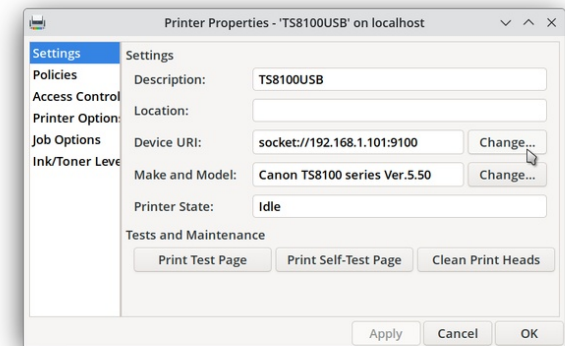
Printer Properties - 'TS8100USB' on localhost

Settings
Policies
Access Control
Printer Options
Job Options
Ink/Toner Leve

Settings

Description: TS8100USB

Location:

Device URI: socket://192.168.1.101:9100 Change...

Make and Model: Canon TS8100 series Ver.5.50 Change...

Printer State: Idle

Tests and Maintenance

Print Test Page

Print Self-Test Page

Clean Print Heads

Apply

Cancel

OK